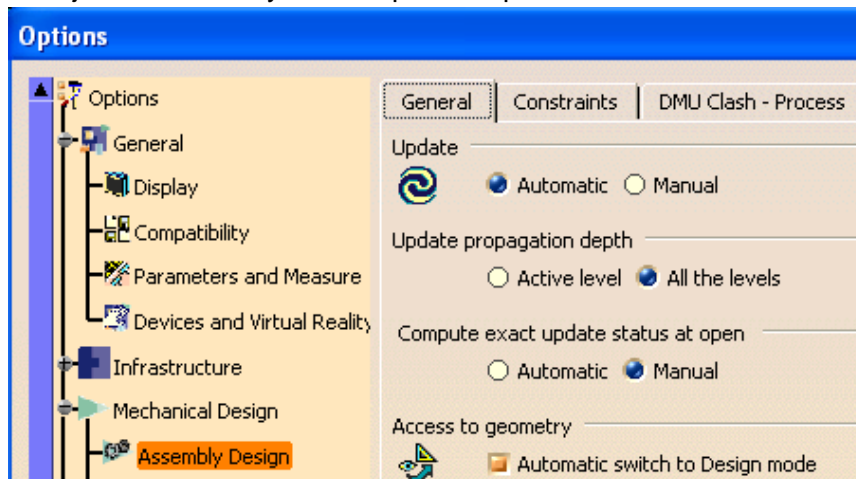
Options

Options
General
Display
Compatibility
Parameters and Measure
Devices and Virtual Reality
Infrastructure
Mechanical Design
Assembly Design

General | Constraints | DMU Clash - Process

Update
Automatic
Manual

Update propagation depth
Active level
All the levels

Compute exact update status at open
Automatic
Manual

Access to geometry
Automatic switch to Design mode